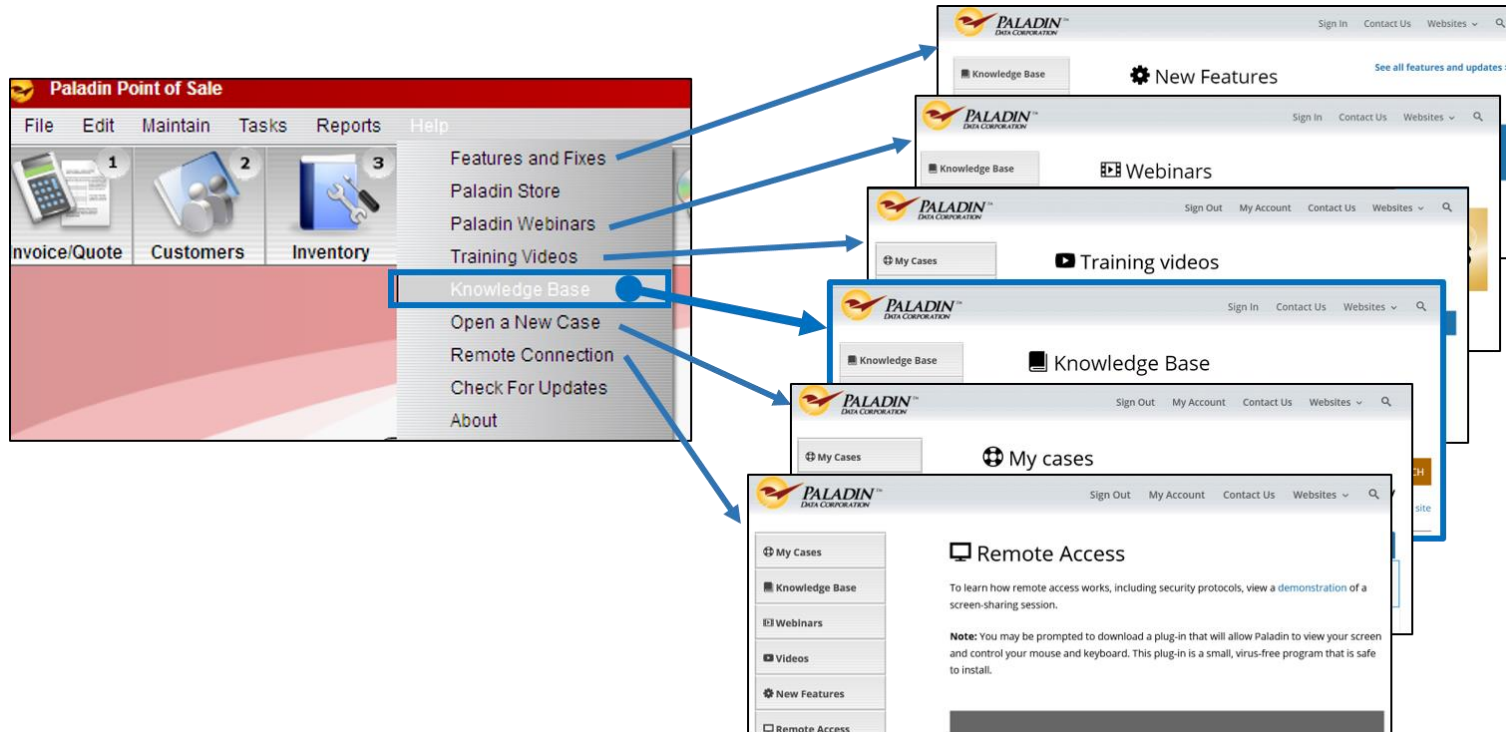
Paladin Point of Sale

File Edit Maintain Tasks Reports Help

1 Invoice/Quote
2 Customers
3 Inventory

Features and Fixes
Paladin Store
Paladin Webinars
Training Videos
Knowledge Base
Open a New Case
Remote Connection
Check For Updates
About

PALADIN DATA CORPORATION
Sign In Contact Us Websites
Knowledge Base
New Features
See all features and updates

PALADIN DATA CORPORATION
Sign In Contact Us Websites
Knowledge Base
Webinars

PALADIN DATA CORPORATION
Sign Out My Account Contact Us Websites
My Cases
Training videos

PALADIN DATA CORPORATION
Sign In Contact Us Websites
Knowledge Base
Knowledge Base

PALADIN DATA CORPORATION
Sign Out My Account Contact Us Websites
My Cases
My cases

PALADIN DATA CORPORATION
Sign Out My Account Contact Us Websites

My Cases
Knowledge Base
Webinars
Videos
New Features
Remote Access

Remote Access

To learn how remote access works, including security protocols, view a demonstration of a screen-sharing session.

Note: You may be prompted to download a plug-in that will allow Paladin to view your screen and control your mouse and keyboard. This plug-in is a small, virus-free program that is safe to install.